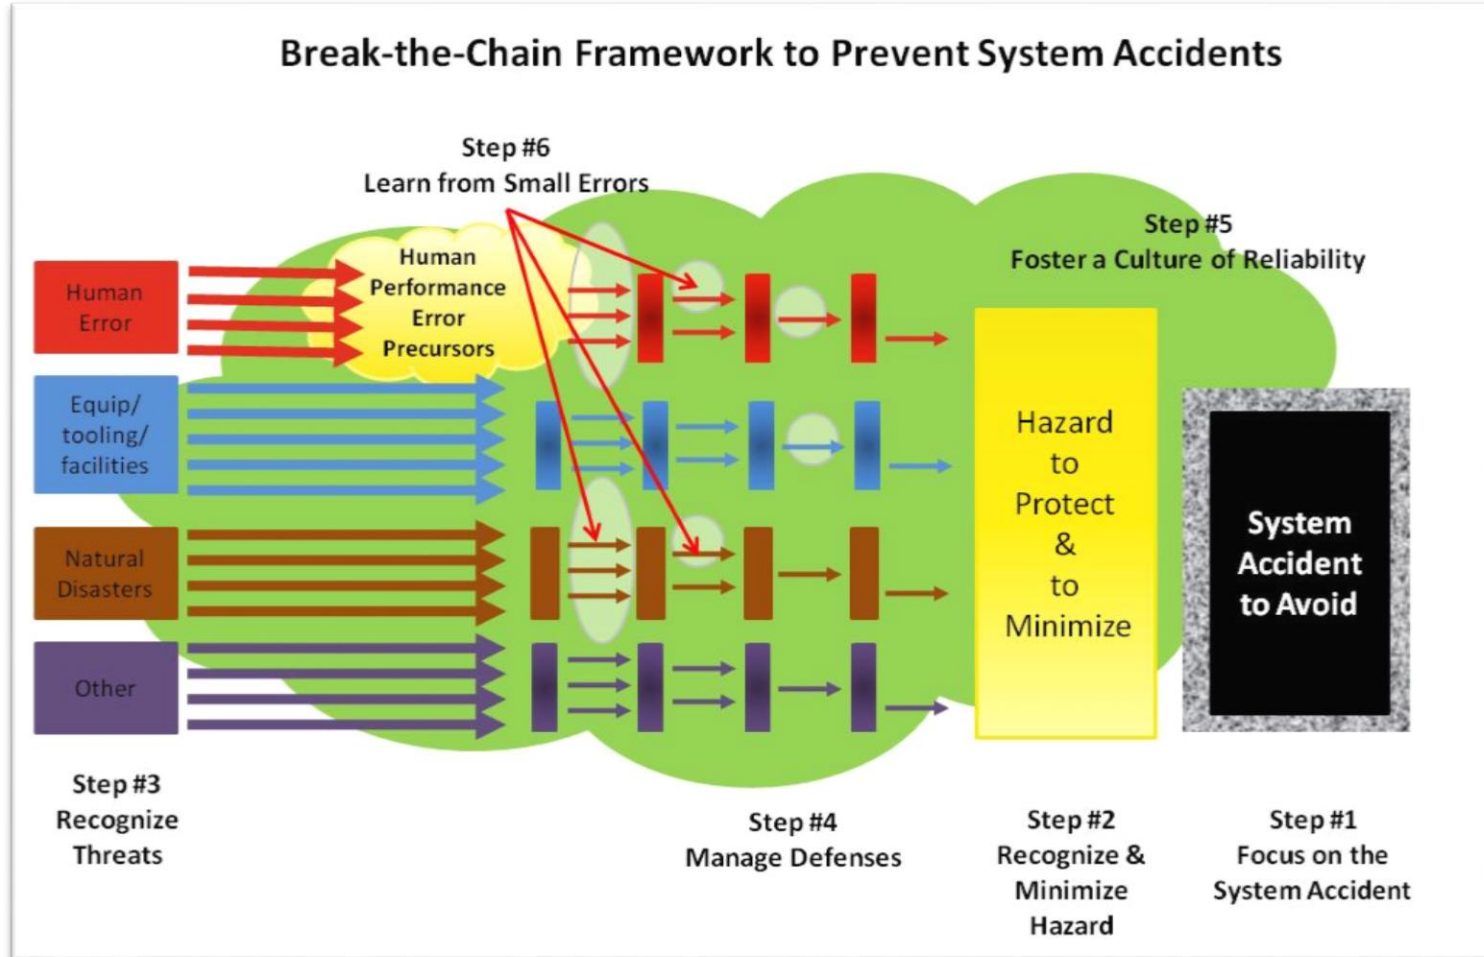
Break-the-Chain Framework to Prevent System Accidents

Step #6
Learn from Small Errors

Step #5
Foster a Culture of Reliability

Human Error

Human Performance Error Precursors

Equip/ tooling/ facilities

Natural Disasters

Other

Hazard to Protect & to Minimize

System Accident to Avoid

Step #3
Recognize Threats

Step #4
Manage Defenses

Step #2
Recognize & Minimize Hazard

Step #1
Focus on the System Accident